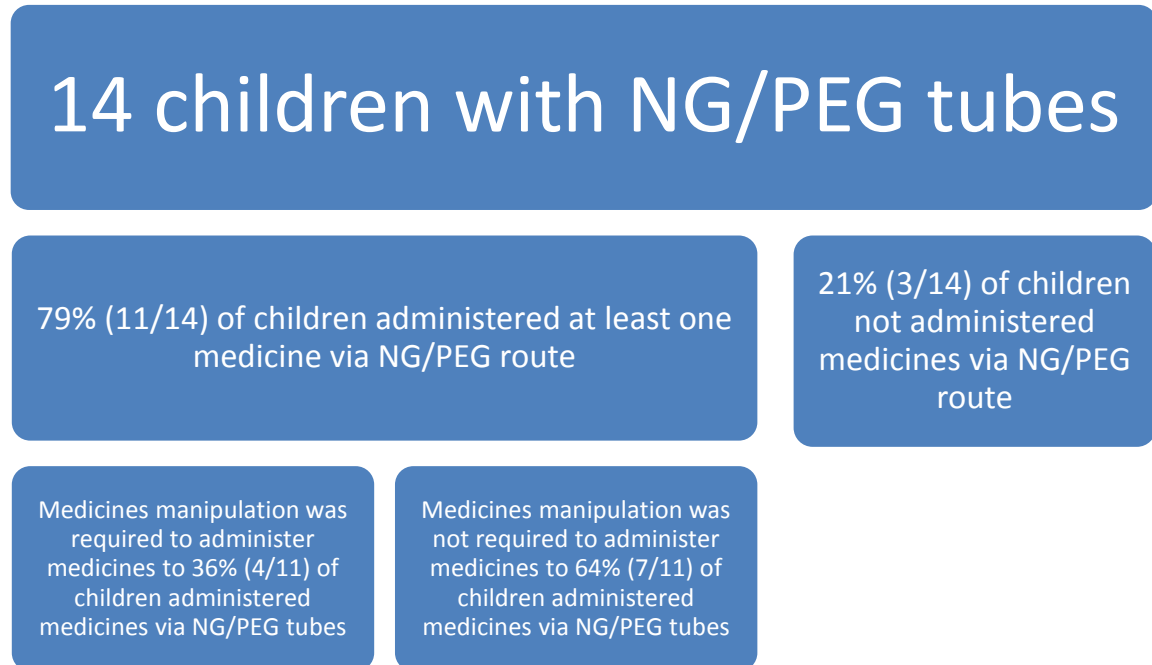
14 children with NG/PEG tubes

79% (11/14) of children administered at least one medicine via NG/PEG route

21% (3/14) of children not administered medicines via NG/PEG route

Medicines manipulation was required to administer medicines to 36% (4/11) of children administered medicines via NG/PEG tubes

Medicines manipulation was not required to administer medicines to 64% (7/11) of children administered medicines via NG/PEG tubes